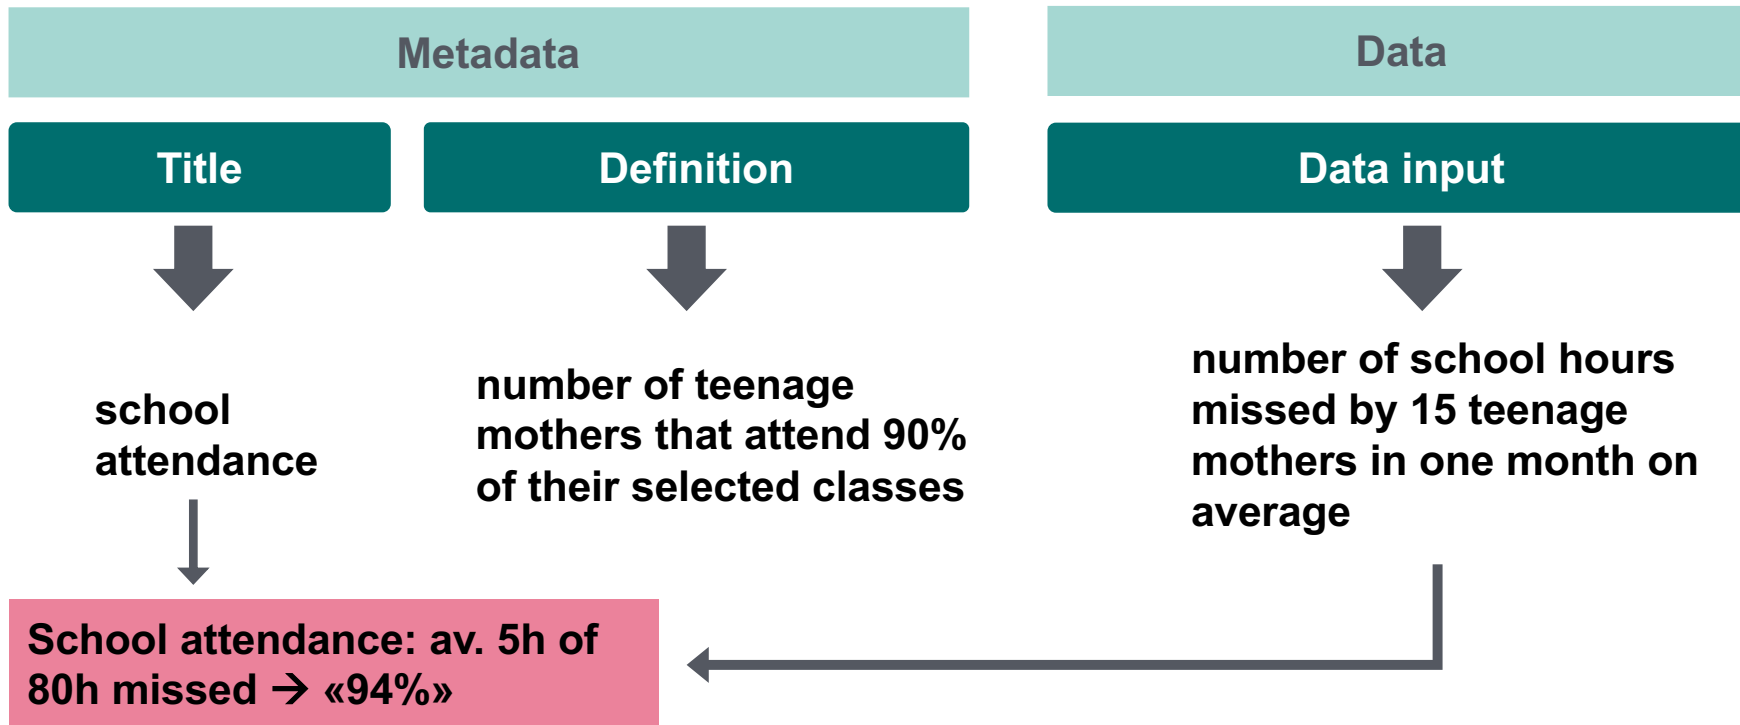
Metadata

Data

Title

Definition

Data input

school attendance

number of teenage mothers that attend 90% of their selected classes

number of school hours missed by 15 teenage mothers in one month on average

School attendance: av. 5h of 80h missed → «94%»